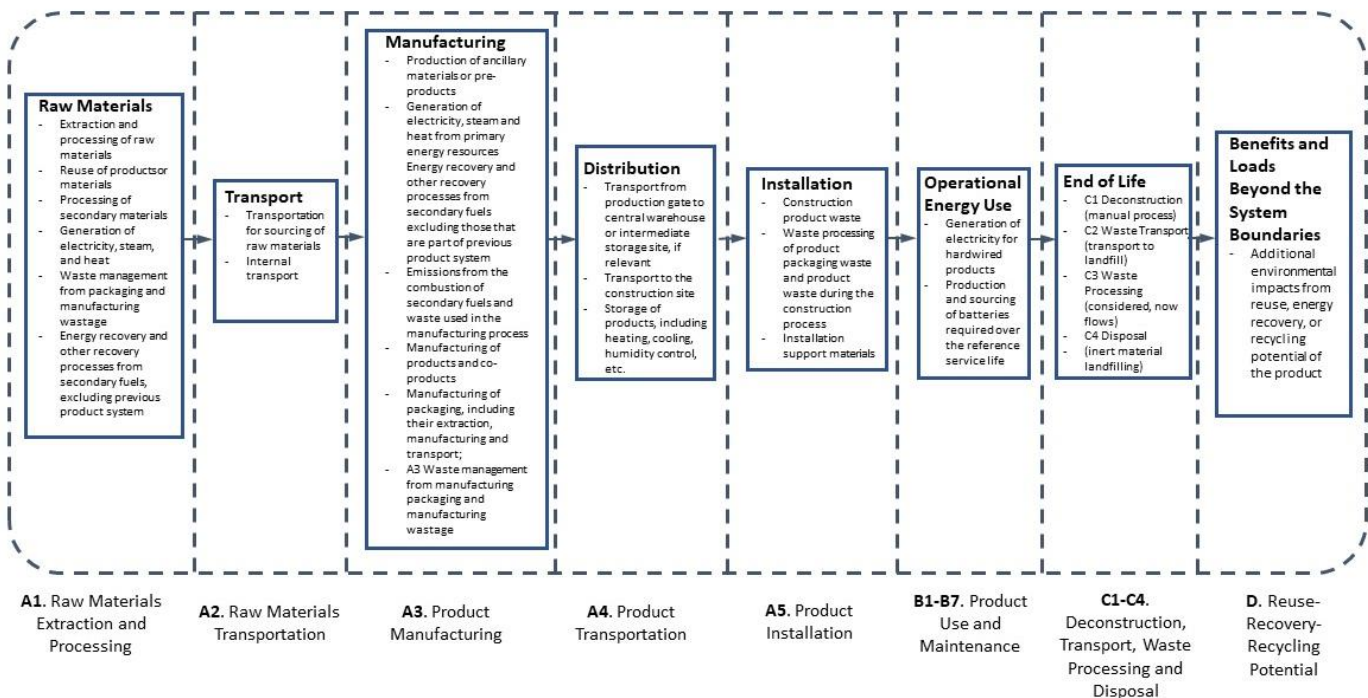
**Raw Materials**
- Extraction and processing of raw materials
- Reuse of productsor materials
- Processing of secondary materials
- Generation of electricity, steam, and heat
- Waste management from packaging and manufacturing wastage
- Energy recovery and other recovery processes from secondary fuels, excluding previous product system

**Transport**
- Transportation for sourcing of raw materials
- Internal transport

**Manufacturing**
- Production of ancillary materials or pre-products
- Generation of electricity, steam and heat from primary energy resources Energy recovery and other recovery processes from secondary fuels excluding those that are part of previous product system
- Emissions from the combustion of secondary fuels and waste used in the manufacturing process
- Manufacturing of products and co-products
- Manufacturing of packaging, including their extraction, manufacturing and transport;
- A3 Waste management from manufacturing packaging and manufacturing wastage

**Distribution**
- Transport from production gate to central warehouse or intermediate storage site, if relevant
- Transport to the construction site
- Storage of products, including heating, cooling, humidity control, etc.

**Installation**
- Construction product waste
- Waste processing of product packaging waste and product waste during the construction process
- Installation support materials

**Operational Energy Use**
- Generation of electricity for hardwired products
- Production and sourcing of batteries required over the reference service life

**End of Life**
- C1 Deconstruction (manual process)
- C2 Waste Transport (transport to landfill)
- C3 Waste Processing (considered, now flows)
- C4 Disposal
- (inert material landfilling)

**Benefits and Loads Beyond the System Boundaries**
- Additional environmental impacts from reuse, energy recovery, or recycling potential of the product

**A1.** Raw Materials Extraction and Processing

**A2.** Raw Materials Transportation

**A3.** Product Manufacturing

**A4.** Product Transportation

**A5.** Product Installation

**B1-B7.** Product Use and Maintenance

**C1-C4.** Deconstruction, Transport, Waste Processing and Disposal

**D.** Reuse-Recovery-Recycling Potential